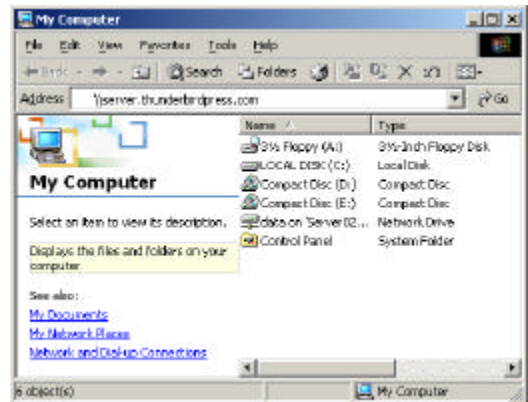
My Computer

File Edit View Favorites Tools Help

Back Search Folders

Address \\server.thunderbirdpress.com Go

My Computer

Select an item to view its description.

Displays the files and folders on your computer

See also:

My Documents

My Network Places

Network and Dial-up Connections

| Name | Type |
|---|---|
| 3½ Floppy (A:) | 3½-Inch Floppy Disk |
| LOCAL DISC (C:) | Local Disk |
| Compact Disc (D:) | Compact Disc |
| Compact Disc (E:) | Compact Disc |
| data on 'Server02... | Network Drive |
| Control Panel | System Folder |

6 object(s) My Computer